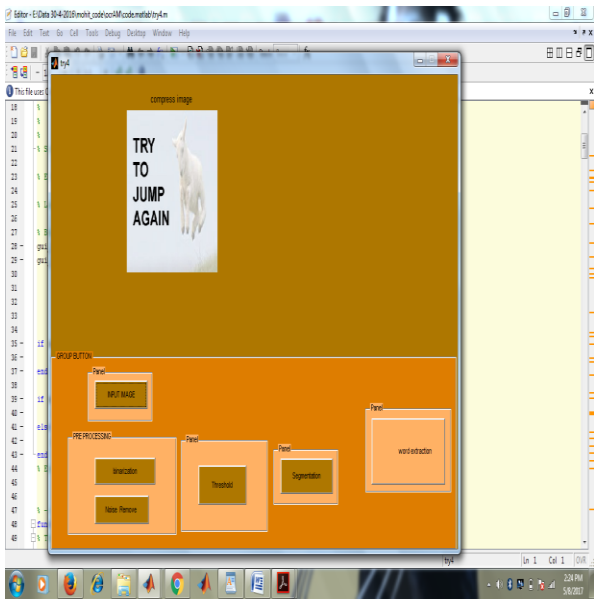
Editor - E:\Data 30-4-2016\mohit_code\ocr4M\code.matlab\try4.m
File Edit Text Go Cell Tools Debug Desktop Window Help
This file uses
try4
compress image
TRY
TO
JUMP
AGAIN
GROUP BUTTON
Panel
INPUT IMAGE
PRE PROCESSING
binarization
Noise Remove
Panel
Threshold
Panel
Segmentation
Panel
word extraction
18 %
19 %
20 %
21 %
22
23 %
24
25 %
26
27 %
28 - gui
29 - gui
30
31
32
33
34
35 - if
36 -
37 - end
38
39 - if
40 -
41 - els
42 -
43 - end
44 %
45
46
47 - %
48 fun
49 %
try4
Ln 1 Col 1 OVR
2:24 PM
5/8/2017